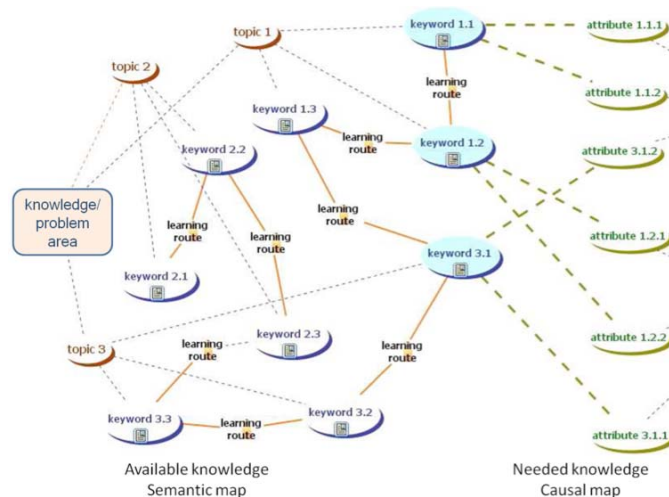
topic 1

keyword 1.1

attribute 1.1.1

topic 2

learning route

attribute 1.1.2

keyword 1.3

learning route

keyword 1.2

attribute 3.1.2

keyword 2.2

knowledge/ problem area

learning route

learning route

learning route

attribute 1.2.1

keyword 3.1

keyword 2.1

keyword 2.3

attribute 1.2.2

topic 3

learning route

learning route

keyword 3.3

learning route

keyword 3.2

attribute 3.1.1

Available knowledge
Semantic map

Needed knowledge
Causal map